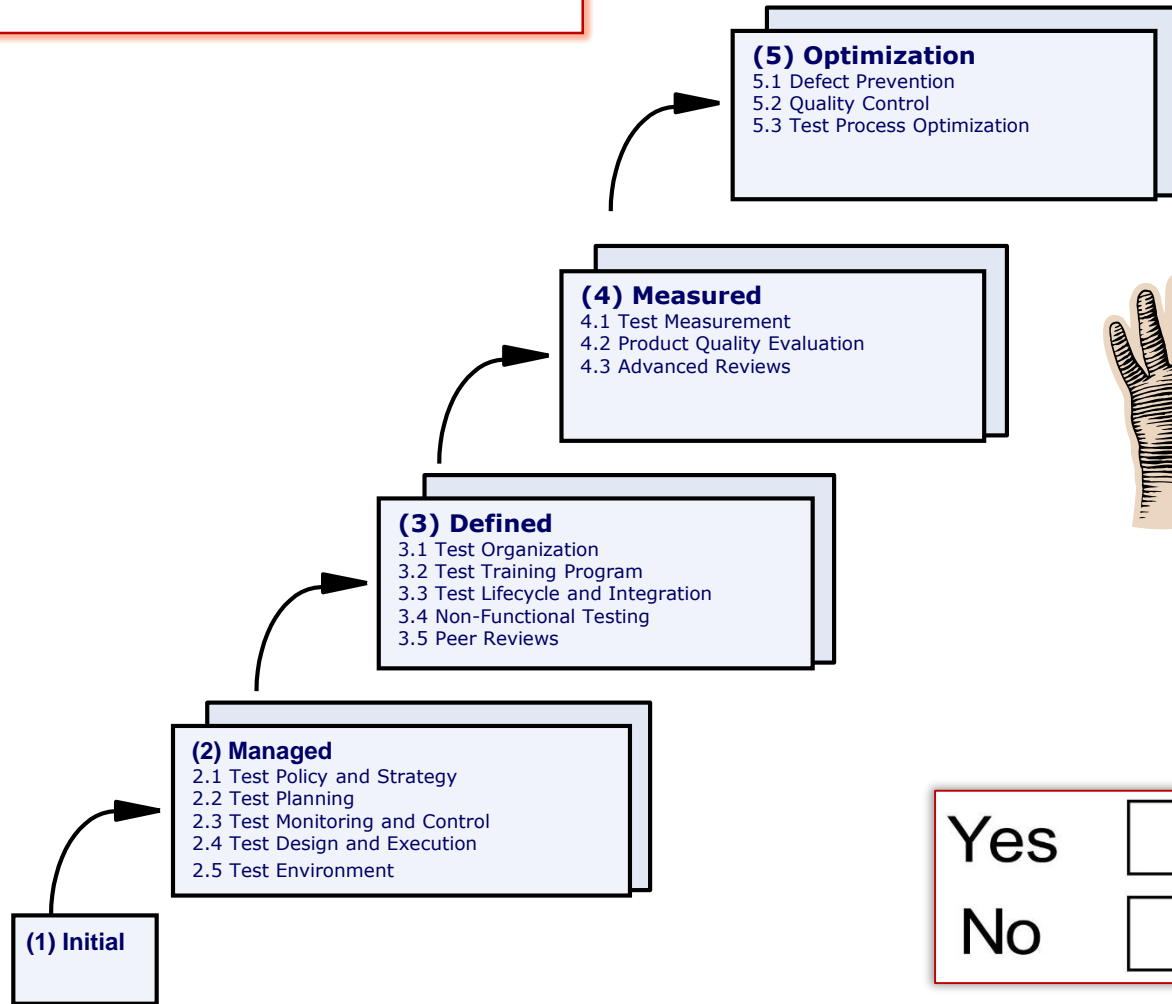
(5) Optimization
5.1 Defect Prevention
5.2 Quality Control
5.3 Test Process Optimization

(4) Measured
4.1 Test Measurement
4.2 Product Quality Evaluation
4.3 Advanced Reviews

(3) Defined
3.1 Test Organization
3.2 Test Training Program
3.3 Test Lifecycle and Integration
3.4 Non-Functional Testing
3.5 Peer Reviews

(2) Managed
2.1 Test Policy and Strategy
2.2 Test Planning
2.3 Test Monitoring and Control
2.4 Test Design and Execution
2.5 Test Environment

(1) Initial

Yes
No